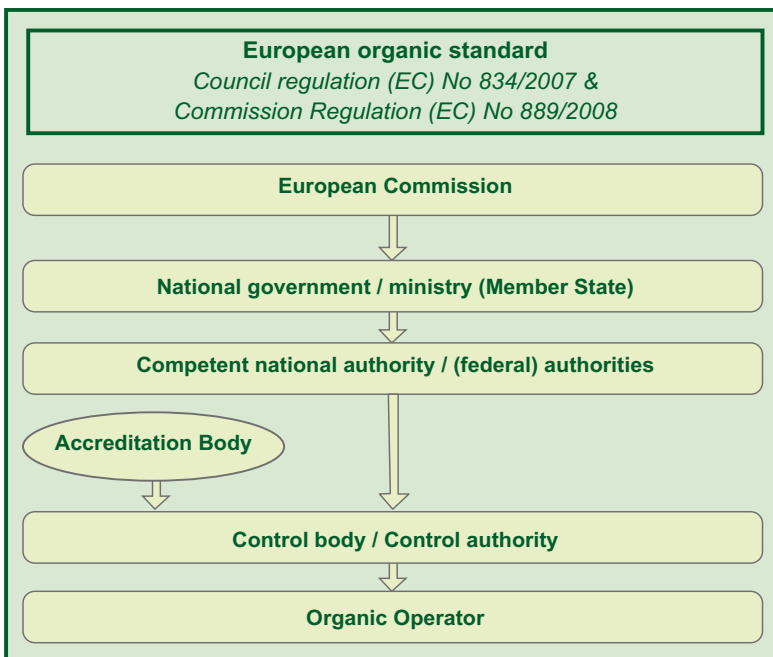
European organic standard
Council regulation (EC) No 834/2007 & Commission Regulation (EC) No 889/2008

European Commission

National government / ministry (Member State)

Competent national authority / (federal) authorities

Accreditation Body

Control body / Control authority

Organic Operator